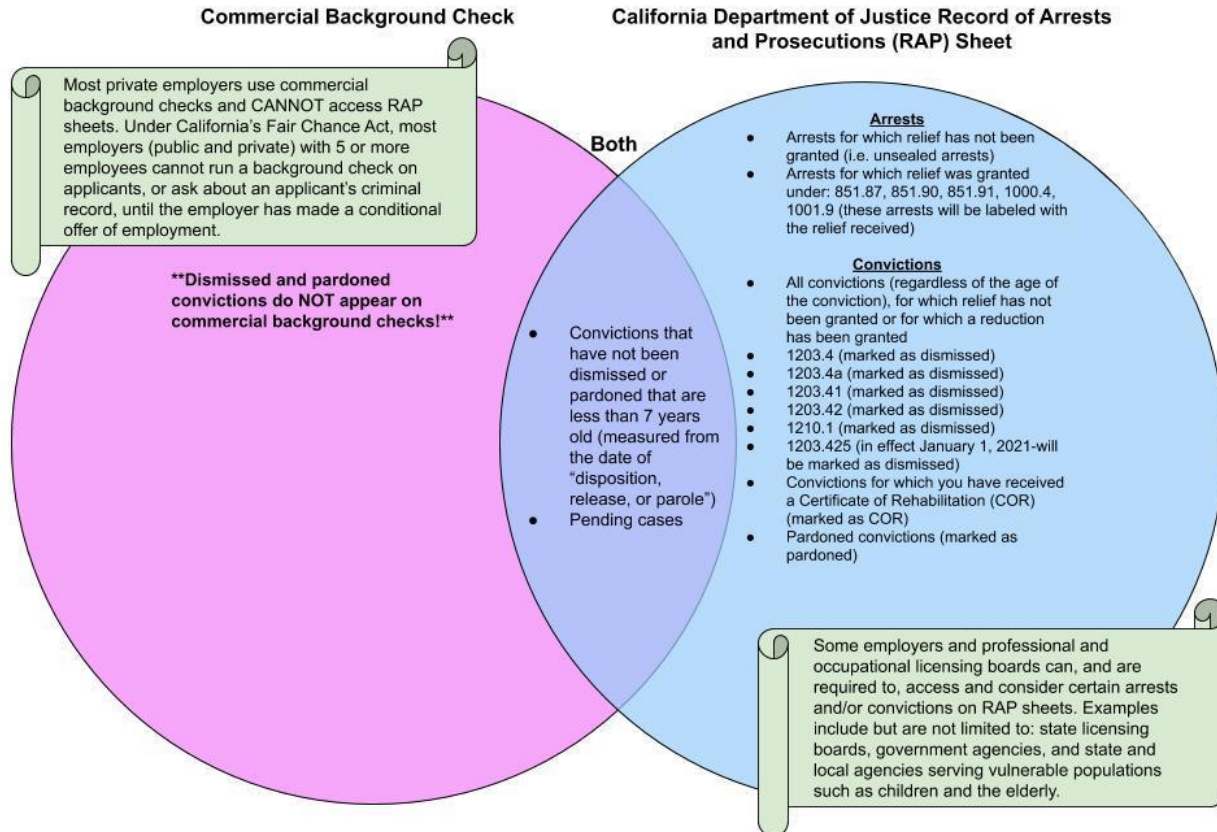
Commercial Background Check

California Department of Justice Record of Arrests and Prosecutions (RAP) Sheet

Most private employers use commercial background checks and CANNOT access RAP sheets. Under California's Fair Chance Act, most employers (public and private) with 5 or more employees cannot run a background check on applicants, or ask about an applicant's criminal record, until the employer has made a conditional offer of employment.

**Dismissed and pardoned convictions do NOT appear on commercial background checks!**

Both

- Convictions that have not been dismissed or pardoned that are less than 7 years old (measured from the date of "disposition, release, or parole")
- Pending cases

Arrests
- Arrests for which relief has not been granted (i.e. unsealed arrests)
- Arrests for which relief was granted under: 851.87, 851.90, 851.91, 1000.4, 1001.9 (these arrests will be labeled with the relief received)

Convictions
- All convictions (regardless of the age of the conviction), for which relief has not been granted or for which a reduction has been granted
- 1203.4 (marked as dismissed)
- 1203.4a (marked as dismissed)
- 1203.41 (marked as dismissed)
- 1203.42 (marked as dismissed)
- 1210.1 (marked as dismissed)
- 1203.425 (in effect January 1, 2021-will be marked as dismissed)
- Convictions for which you have received a Certificate of Rehabilitation (COR) (marked as COR)
- Pardoned convictions (marked as pardoned)

Some employers and professional and occupational licensing boards can, and are required to, access and consider certain arrests and/or convictions on RAP sheets. Examples include but are not limited to: state licensing boards, government agencies, and state and local agencies serving vulnerable populations such as children and the elderly.